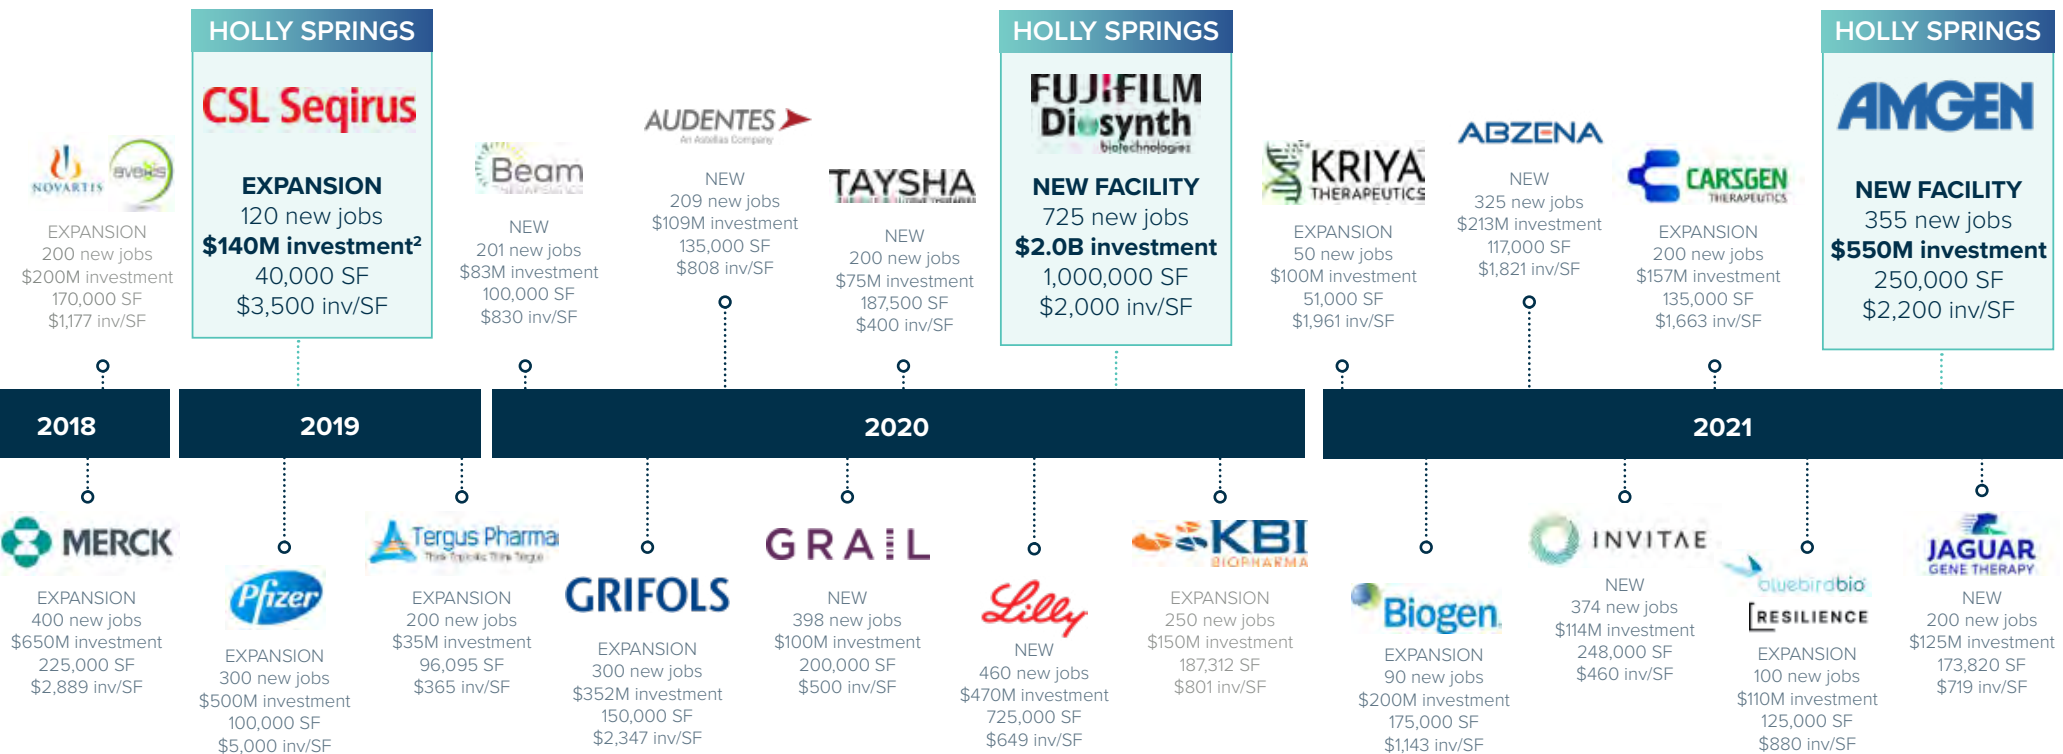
HOLLY SPRINGS

HOLLY SPRINGS

HOLLY SPRINGS

NOVARTIS avexis
EXPANSION
200 new jobs
$200M investment
170,000 SF
$1,177 inv/SF

CSL Seqirus
EXPANSION
120 new jobs
$140M investment²
40,000 SF
$3,500 inv/SF

Beam
NEW
201 new jobs
$83M investment
100,000 SF
$830 inv/SF

AUDENTES
An Astellas Company
NEW
209 new jobs
$109M investment
135,000 SF
$808 inv/SF

TAYSHA
NEW
200 new jobs
$75M investment
187,500 SF
$400 inv/SF

FUJIFILM Diosynth biotechnologies
NEW FACILITY
725 new jobs
$2.0B investment
1,000,000 SF
$2,000 inv/SF

KRIYA THERAPEUTICS
EXPANSION
50 new jobs
$100M investment
51,000 SF
$1,961 inv/SF

ABZENA
NEW
325 new jobs
$213M investment
117,000 SF
$1,821 inv/SF

CARSGEN THERAPEUTICS
EXPANSION
200 new jobs
$157M investment
135,000 SF
$1,663 inv/SF

AMGEN
NEW FACILITY
355 new jobs
$550M investment
250,000 SF
$2,200 inv/SF

2018

2019

2020

2021

MERCK
EXPANSION
400 new jobs
$650M investment
225,000 SF
$2,889 inv/SF

Pfizer
EXPANSION
300 new jobs
$500M investment
100,000 SF
$5,000 inv/SF

Tergus Pharma
EXPANSION
200 new jobs
$35M investment
96,095 SF
$365 inv/SF

GRIFOLS
EXPANSION
300 new jobs
$352M investment
150,000 SF
$2,347 inv/SF

GRAIL
NEW
398 new jobs
$100M investment
200,000 SF
$500 inv/SF

Lilly
NEW
460 new jobs
$470M investment
725,000 SF
$649 inv/SF

KBI BIOPHARMA
EXPANSION
250 new jobs
$150M investment
187,312 SF
$801 inv/SF

Biogen
EXPANSION
90 new jobs
$200M investment
175,000 SF
$1,143 inv/SF

INVITAE
NEW
374 new jobs
$114M investment
248,000 SF
$460 inv/SF

bluebirdbio
RESILIENCE
EXPANSION
100 new jobs
$110M investment
125,000 SF
$880 inv/SF

JAGUAR GENE THERAPY
NEW
200 new jobs
$125M investment
173,820 SF
$719 inv/SF